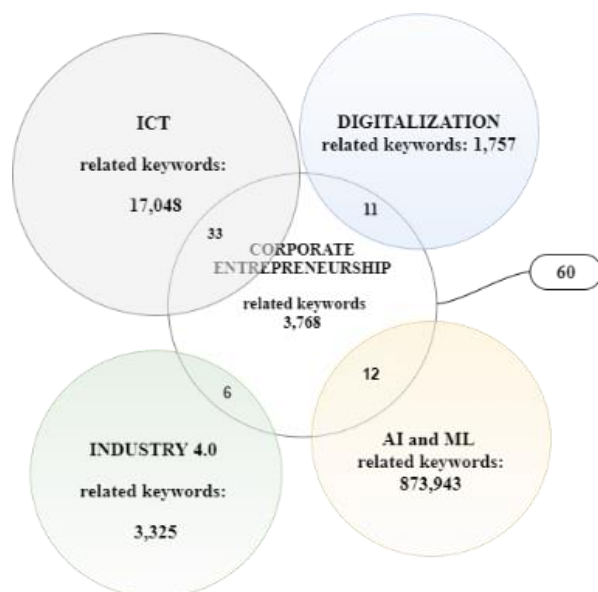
ICT

related keywords:

17,048

DIGITALIZATION
related keywords: 1,757

11

33

CORPORATE ENTREPRENEURSHIP

related keywords
3,768

60

12

6

INDUSTRY 4.0

related keywords:

3,325

AI and ML
related keywords:
873,943